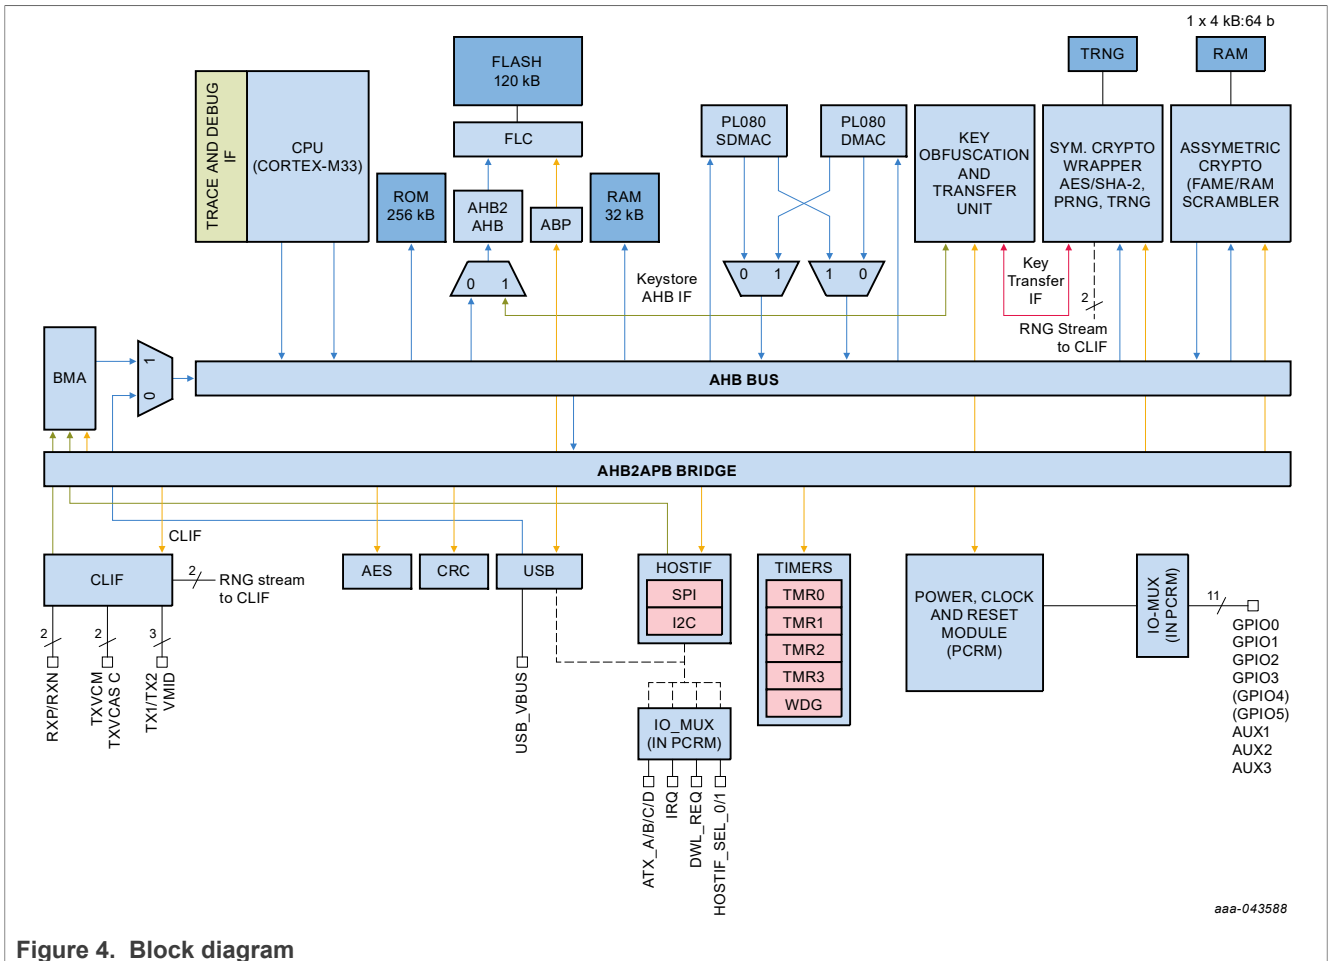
1 x 4 kB:64 b

TRACE AND DEBUG IF

CPU (CORTEX-M33)

FLASH 120 kB

FLC

ROM 256 kB

AHB2 AHB

ABP

RAM 32 kB

0 1

Keystore AHB IF

PL080 SDMAC

PL080 DMAC

0 1

1 0

KEY OBFUSCATION AND TRANSFER UNIT

TRNG

SYM. CRYPTO WRAPPER AES/SHA-2, PRNG, TRNG

RAM

ASSYMETRIC CRYPTO (FAME/RAM SCRAMBLER

Key Transfer IF

2

RNG Stream to CLIF

BMA

1 0

AHB BUS

AHB2APB BRIDGE

CLIF

CLIF

2

RNG stream to CLIF

2 2 3

RXP/RXN

TXVCM TXVCAS C

TX1/TX2 VMID

AES

CRC

USB

USB_VBUS

HOSTIF

SPI

I2C

IO_MUX (IN PCRM)

ATX_A/B/C/D

IRQ

DWL_REQ

HOSTIF_SEL_0/1

TIMERS

TMR0

TMR1

TMR2

TMR3

WDG

POWER, CLOCK AND RESET MODULE (PCRM)

IO-MUX (IN PCRM)

11

GPIO0 GPIO1 GPIO2 GPIO3 (GPIO4) (GPIO5) AUX1 AUX2 AUX3

aaa-043588

Figure 4. Block diagram